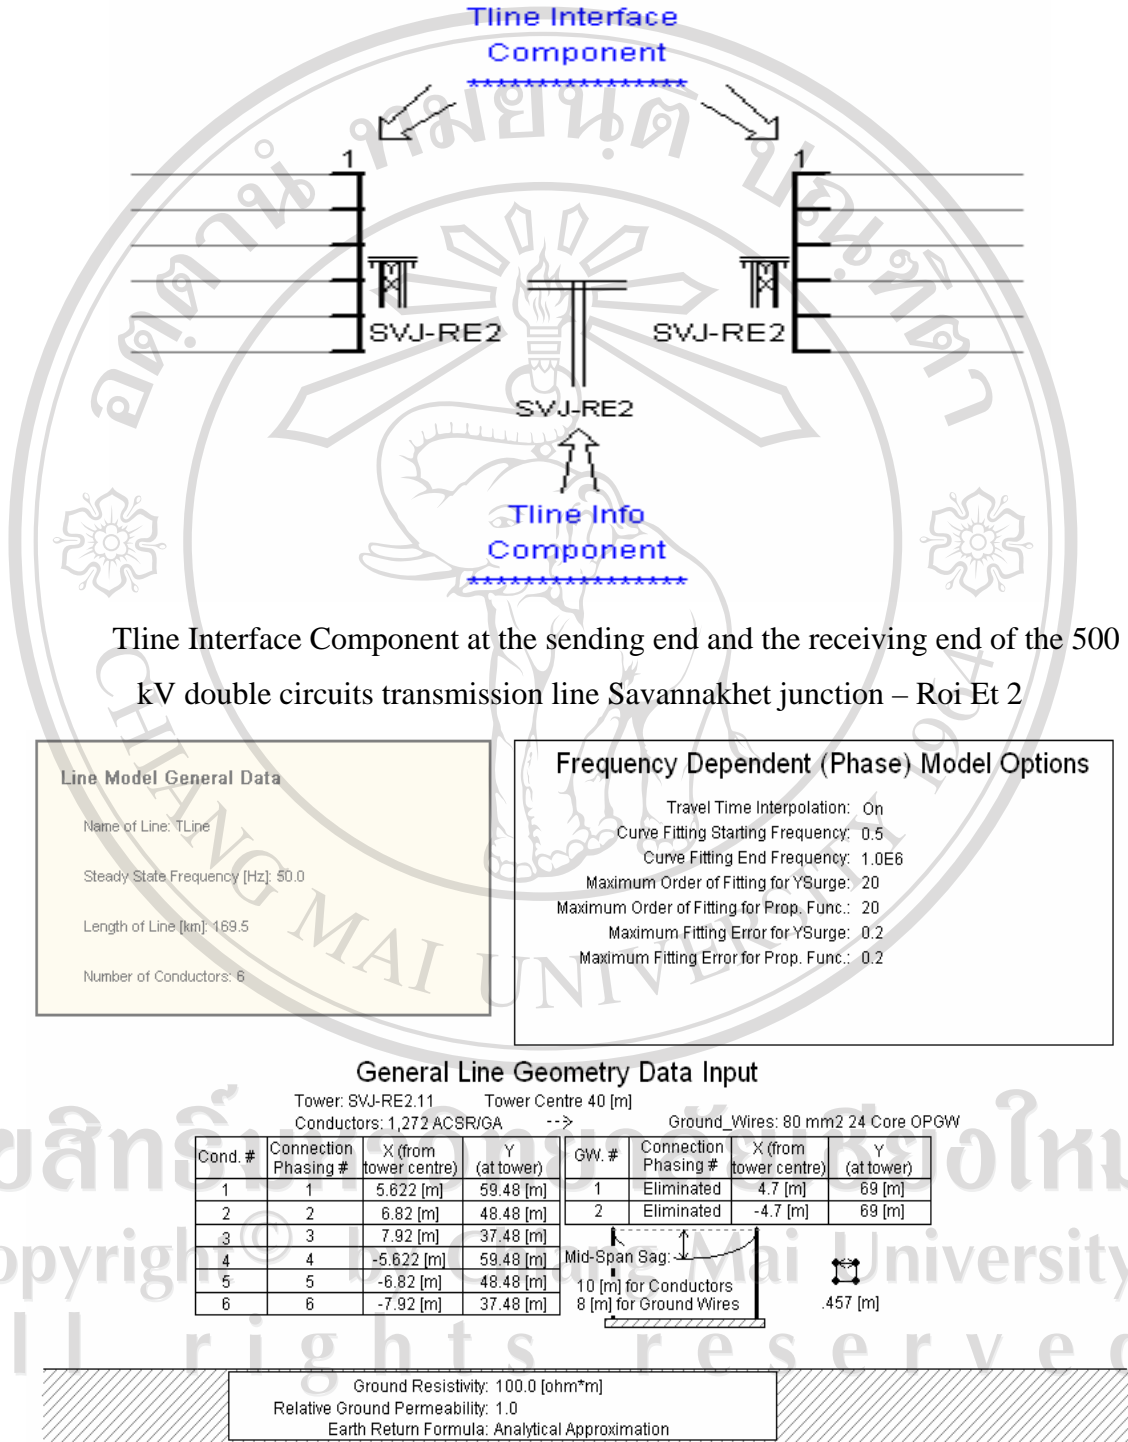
Tline Interface
Component
****************

1

1

SVJ-RE2

SVJ-RE2

SVJ-RE2

Tline Info
Component
****************

Tline Interface Component at the sending end and the receiving end of the 500 kV double circuits transmission line Savannakhet junction – Roi Et 2

Line Model General Data

Name of Line: TLine

Steady State Frequency [Hz]: 50.0

Length of Line [km]: 169.5

Number of Conductors: 6

Frequency Dependent (Phase) Model Options

Travel Time Interpolation: On
Curve Fitting Starting Frequency: 0.5
Curve Fitting End Frequency: 1.0E6
Maximum Order of Fitting for YSurge: 20
Maximum Order of Fitting for Prop. Func.: 20
Maximum Fitting Error for YSurge: 0.2
Maximum Fitting Error for Prop. Func.: 0.2

General Line Geometry Data Input

Tower: SVJ-RE2.11 Tower Centre 40 [m]

Conductors: 1,272 ACSR/GA --> Ground_Wires: 80 mm2 24 Core OPGW

| Cond. # | Connection Phasing # | X (from tower centre) | Y (at tower) |
|---|---|---|---|
| 1 | 1 | 5.622 [m] | 59.48 [m] |
| 2 | 2 | 6.82 [m] | 48.48 [m] |
| 3 | 3 | 7.92 [m] | 37.48 [m] |
| 4 | 4 | -5.622 [m] | 59.48 [m] |
| 5 | 5 | -6.82 [m] | 48.48 [m] |
| 6 | 6 | -7.92 [m] | 37.48 [m] |

| GW. # | Connection Phasing # | X (from tower centre) | Y (at tower) |
|---|---|---|---|
| 1 | Eliminated | 4.7 [m] | 69 [m] |
| 2 | Eliminated | -4.7 [m] | 69 [m] |

Mid-Span Sag:
10 [m] for Conductors
8 [m] for Ground Wires

.457 [m]

Ground Resistivity: 100.0 [ohm*m]
Relative Ground Permeability: 1.0
Earth Return Formula: Analytical Approximation

Copyright © by Chiang Mai University
All rights reserved